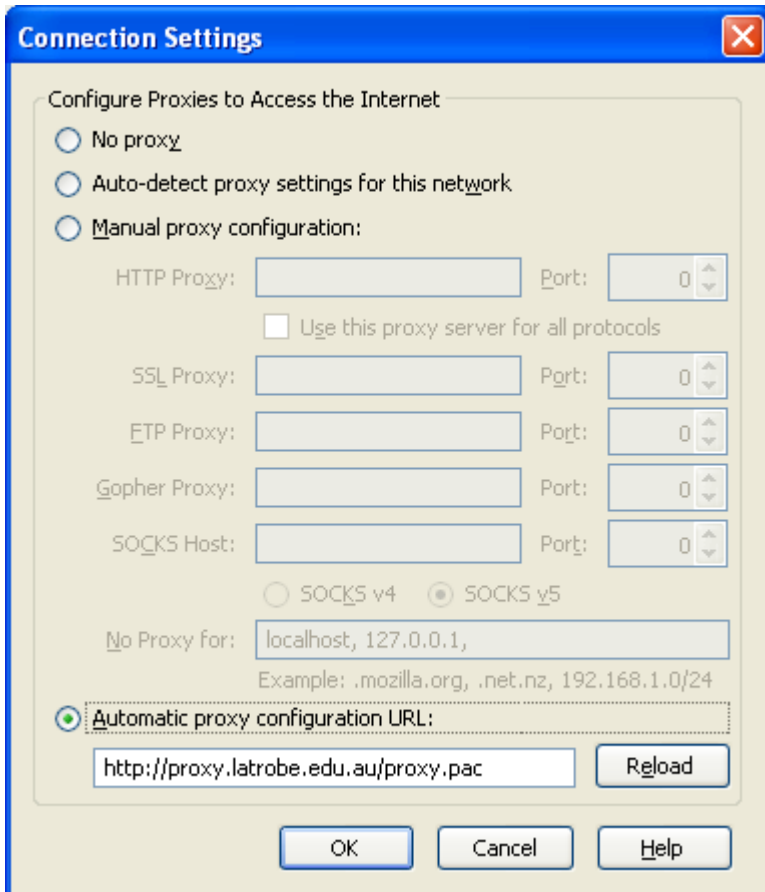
Connection Settings

Configure Proxies to Access the Internet

No proxy

Auto-detect proxy settings for this network

Manual proxy configuration:

HTTP Proxy: Port: 0

Use this proxy server for all protocols

SSL Proxy: Port: 0

FTP Proxy: Port: 0

Gopher Proxy: Port: 0

SOCKS Host: Port: 0

SOCKS v4 SOCKS v5

No Proxy for: localhost, 127.0.0.1,

Example: .mozilla.org, .net.nz, 192.168.1.0/24

Automatic proxy configuration URL:

http://proxy.latrobe.edu.au/proxy.pac Reload

OK Cancel Help